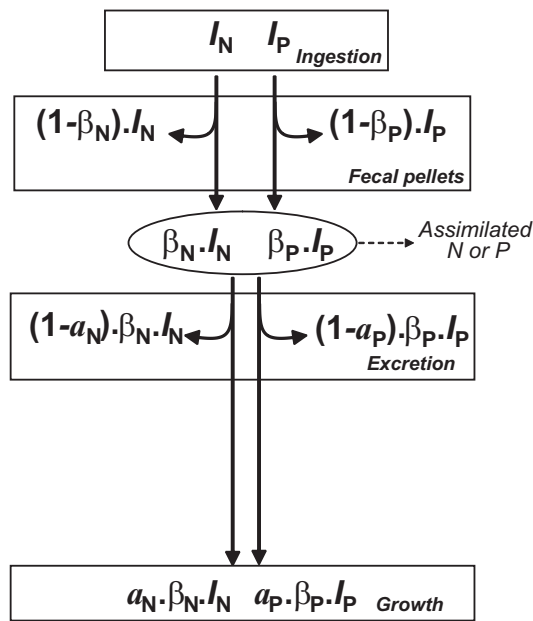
$I_N$ $I_P$ Ingestion

$(1-\beta_N).I_N$ $(1-\beta_P).I_P$

Fecal pellets

$\beta_N.I_N$ $\beta_P.I_P$

Assimilated N or P

$(1-a_N).\beta_N.I_N$ $(1-a_P).\beta_P.I_P$

Excretion

$a_N.\beta_N.I_N$ $a_P.\beta_P.I_P$ Growth